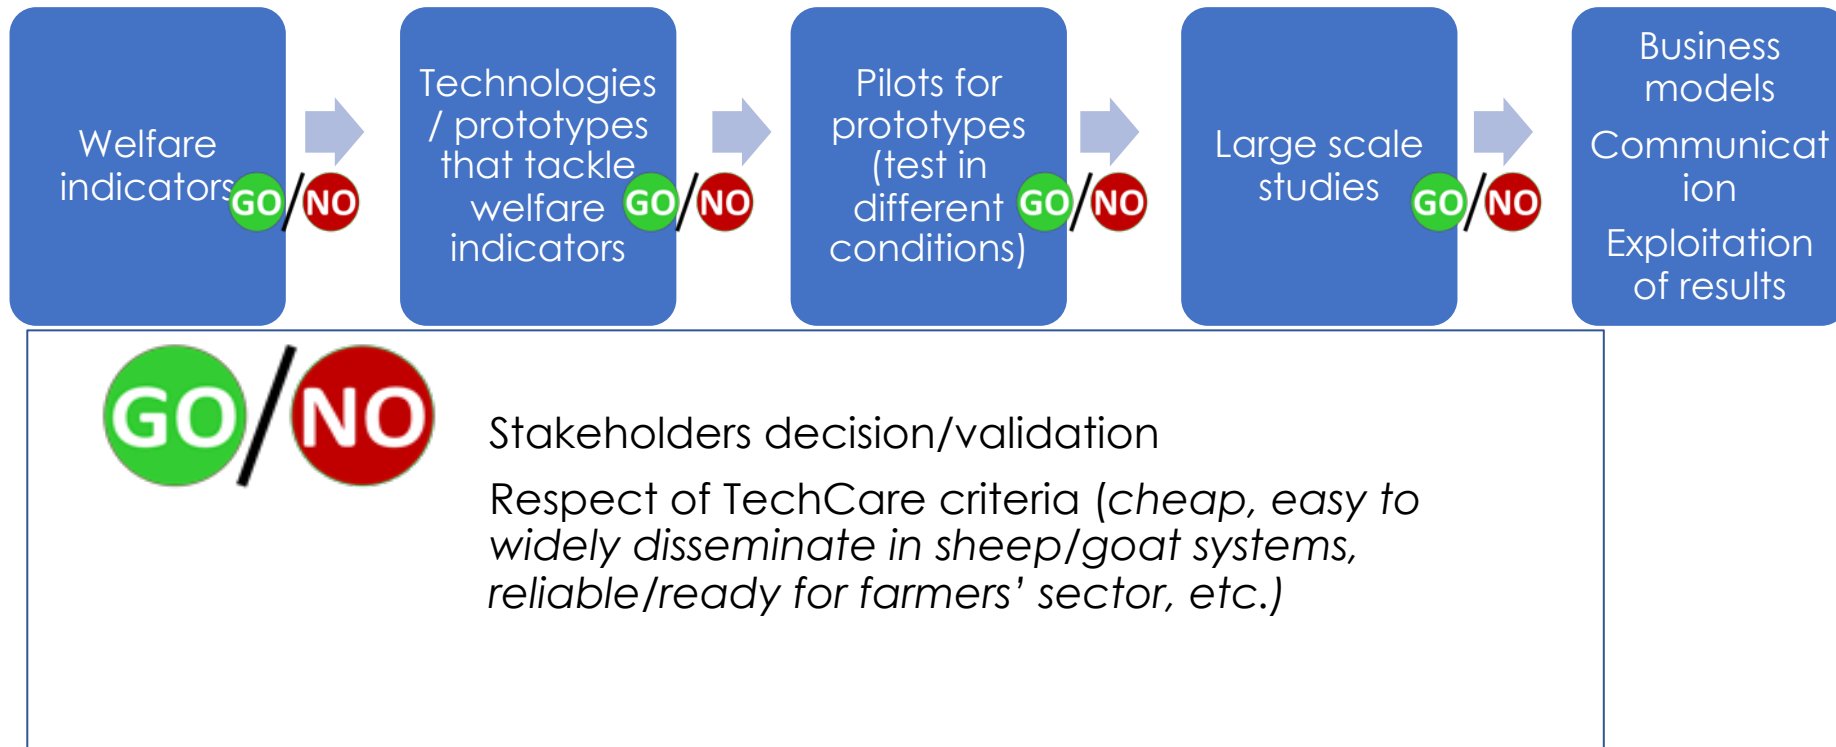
Welfare indicators

GO/NO

Technologies / prototypes that tackle welfare indicators

GO/NO

Pilots for prototypes (test in different conditions)

GO/NO

Large scale studies

GO/NO

Business models

Communication

Exploitation of results

GO/NO

Stakeholders decision/validation

Respect of TechCare criteria (*cheap, easy to widely disseminate in sheep/goat systems, reliable/ready for farmers' sector, etc.)*